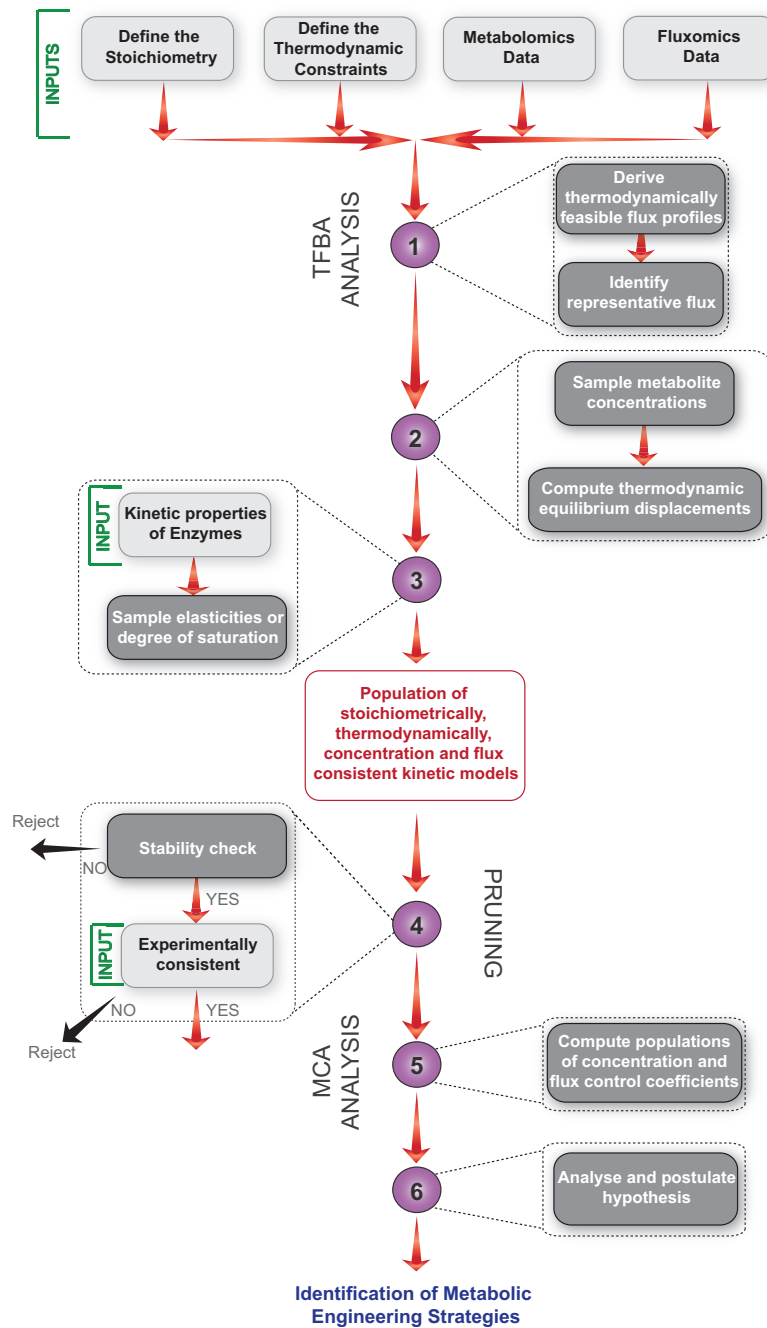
INPUTS

Define the Stoichiometry

Define the Thermodynamic Constraints

Metabolomics Data

Fluxomics Data

TFBA ANALYSIS

1

Derive thermodynamically feasible flux profiles

Identify representative flux

2

Sample metabolite concentrations

Compute thermodynamic equilibrium displacements

INPUT

Kinetic properties of Enzymes

Sample elasticities or degree of saturation

3

Population of stoichiometrically, thermodynamically, concentration and flux consistent kinetic models

Reject

NO

Stability check

YES

INPUT

Experimentally consistent

NO

YES

Reject

4

PRUNING

MCA ANALYSIS

5

Compute populations of concentration and flux control coefficients

6

Analyse and postulate hypothesis

Identification of Metabolic Engineering Strategies